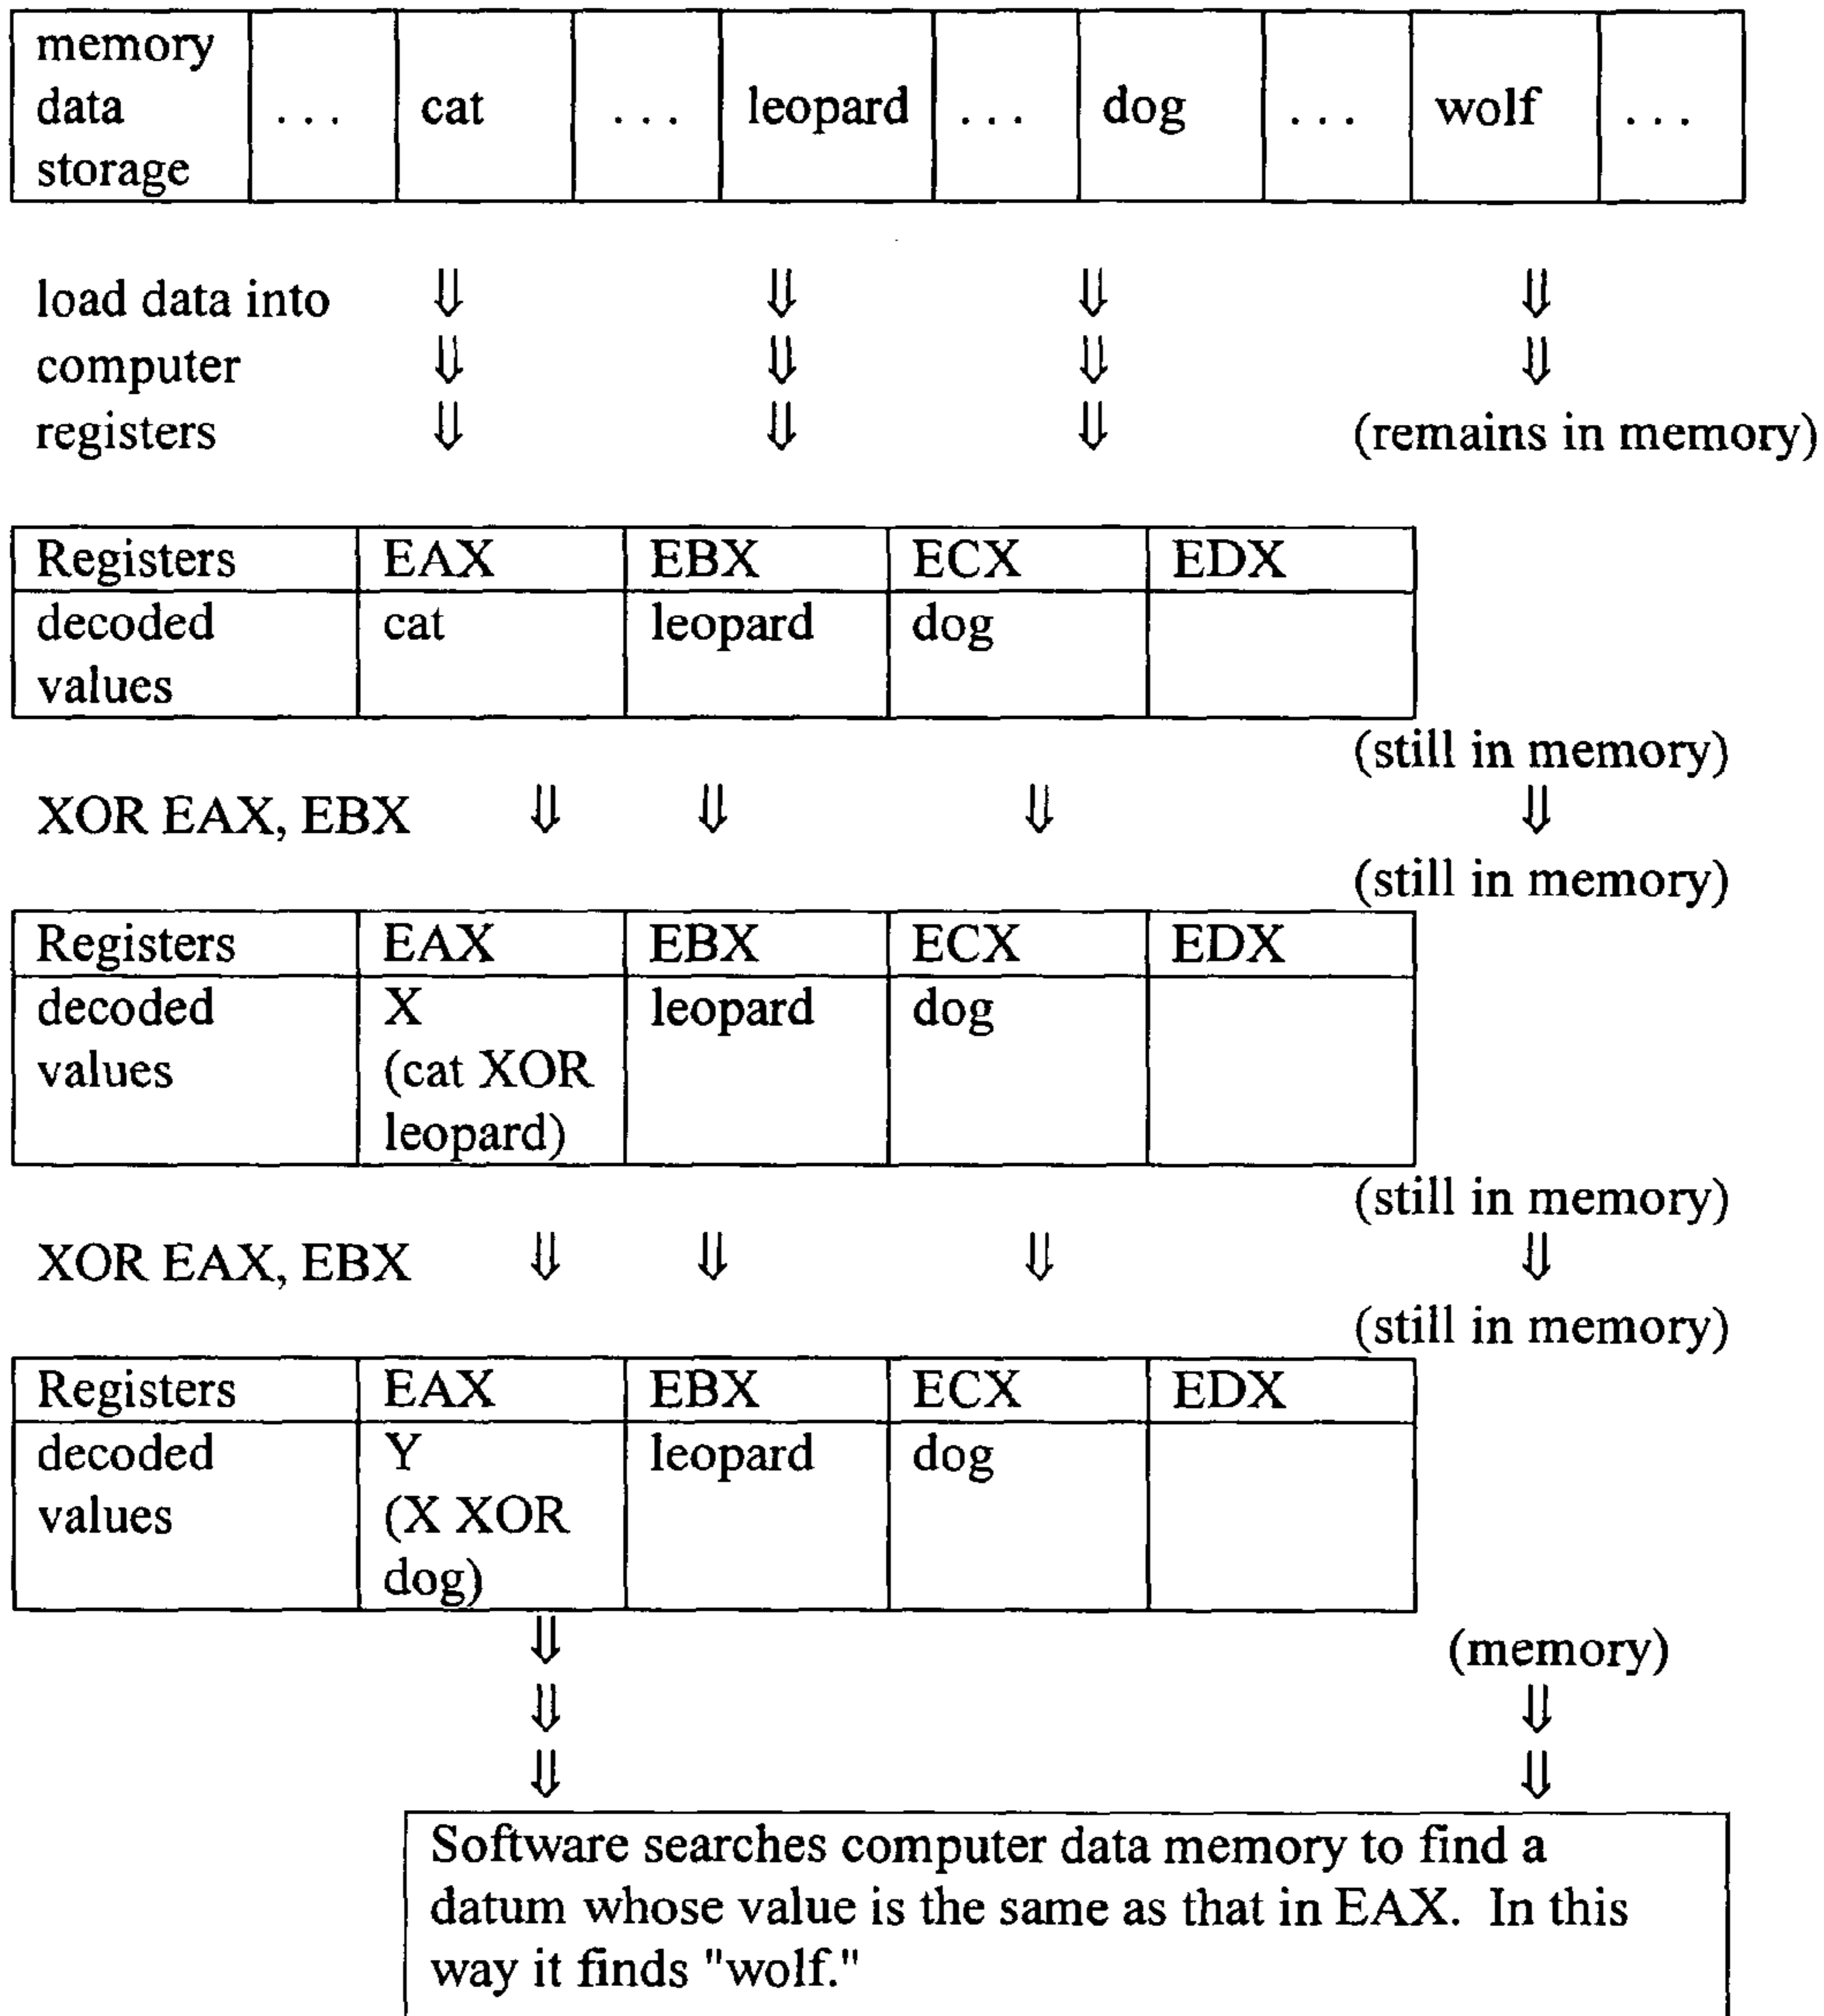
| memory data storage | . . . | cat | . . . | leopard | . . . | dog | . . . | wolf | . . . |
|---|---|---|---|---|---|---|---|---|---|

load data into computer registers ⇓ ⇓ ⇓ ⇓ ⇓ ⇓ ⇓ ⇓ ⇓ ⇓ ⇓ (remains in memory)

| Registers | EAX | EBX | ECX | EDX |
|---|---|---|---|---|
| decoded values | cat | leopard | dog | |

(still in memory)

XOR EAX, EBX ⇓ ⇓ ⇓ ⇓

(still in memory)

| Registers | EAX | EBX | ECX | EDX |
|---|---|---|---|---|
| decoded values | X (cat XOR leopard) | leopard | dog | |

(still in memory)

XOR EAX, EBX ⇓ ⇓ ⇓ ⇓

(still in memory)

| Registers | EAX | EBX | ECX | EDX |
|---|---|---|---|---|
| decoded values | Y (X XOR dog) | leopard | dog | |

⇓ ⇓ ⇓ (memory) ⇓ ⇓

Software searches computer data memory to find a datum whose value is the same as that in EAX. In this way it finds "wolf."